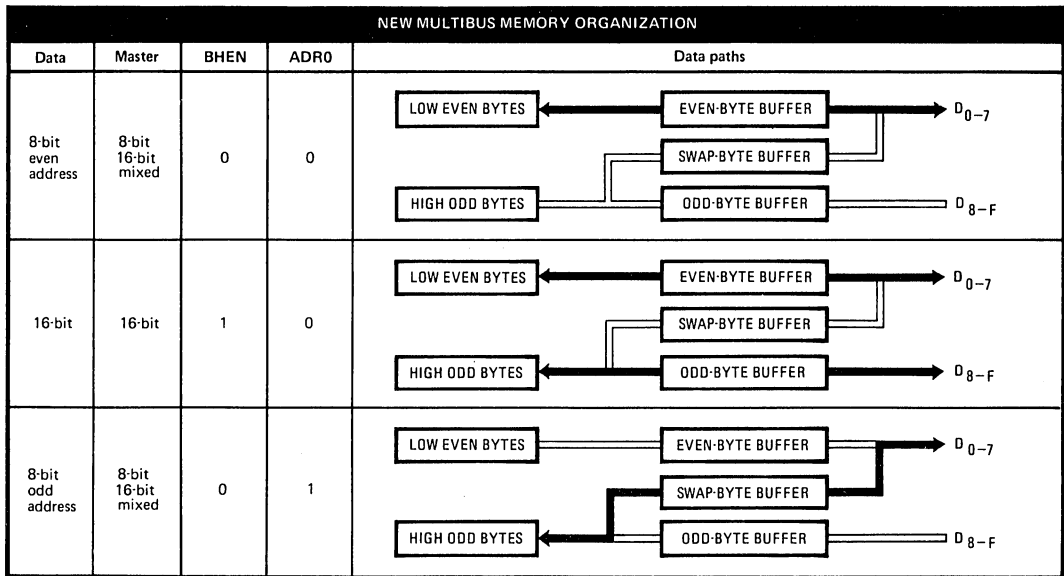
NEW MULTIBUS MEMORY ORGANIZATION

| Data | Master | BHEN | ADR0 | Data paths |
|---|---|---|---|---|
| 8-bit even address | 8-bit 16-bit mixed | 0 | 0 | LOW EVEN BYTES EVEN-BYTE BUFFER $D_{0-7}$ SWAP-BYTE BUFFER HIGH ODD BYTES ODD-BYTE BUFFER $D_{8-F}$ |
| 16-bit | 16-bit | 1 | 0 | LOW EVEN BYTES EVEN-BYTE BUFFER $D_{0-7}$ SWAP-BYTE BUFFER HIGH ODD BYTES ODD-BYTE BUFFER $D_{8-F}$ |
| 8-bit odd address | 8-bit 16-bit mixed | 0 | 1 | LOW EVEN BYTES EVEN-BYTE BUFFER $D_{0-7}$ SWAP-BYTE BUFFER HIGH ODD BYTES ODD-BYTE BUFFER $D_{8-F}$ |